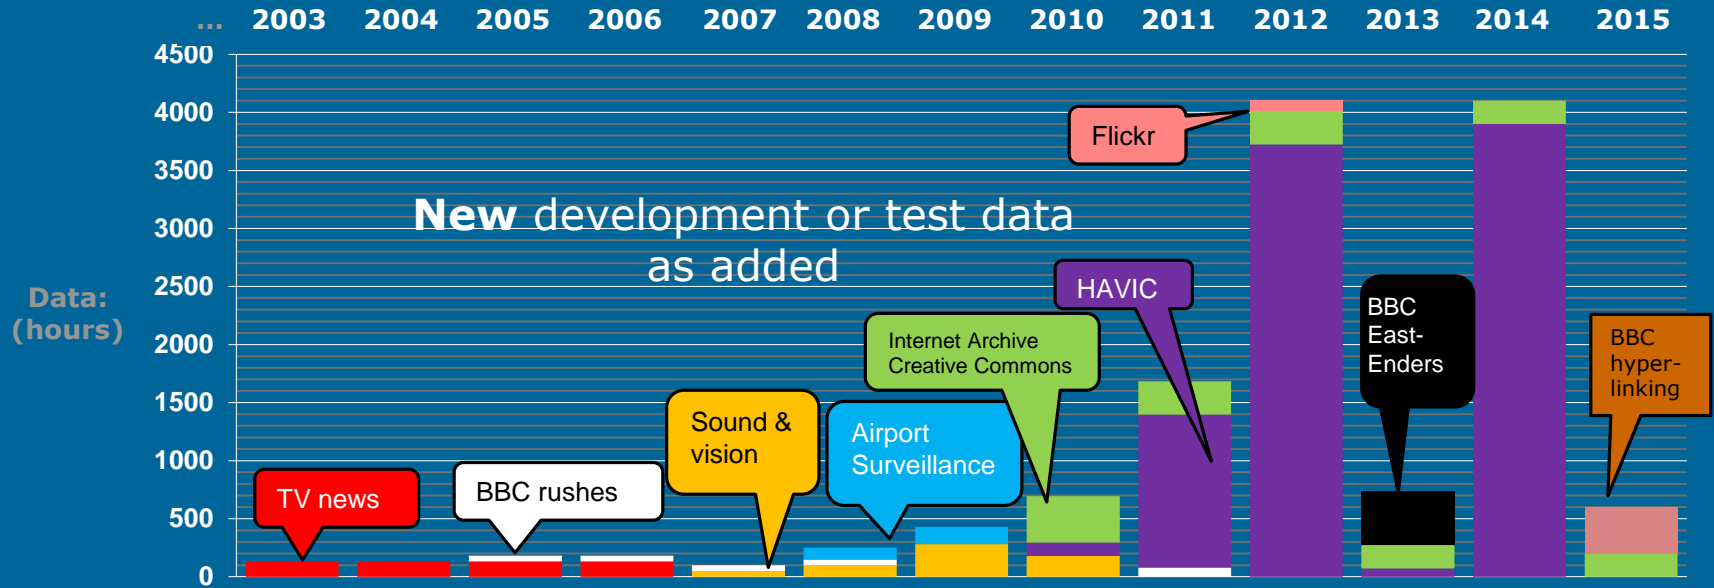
... 2003 2004 2005 2006 2007 2008 2009 2010 2011 2012 2013 2014 2015

4500
4000
3500
3000
2500
2000
1500
1000
500
0

Data: (hours)

**New** development or test data as added

Flickr

HAVIC

BBC East-Enders

BBC hyper-linking

Internet Archive Creative Commons

Sound & vision

Airport Surveillance

TV news

BBC rushes